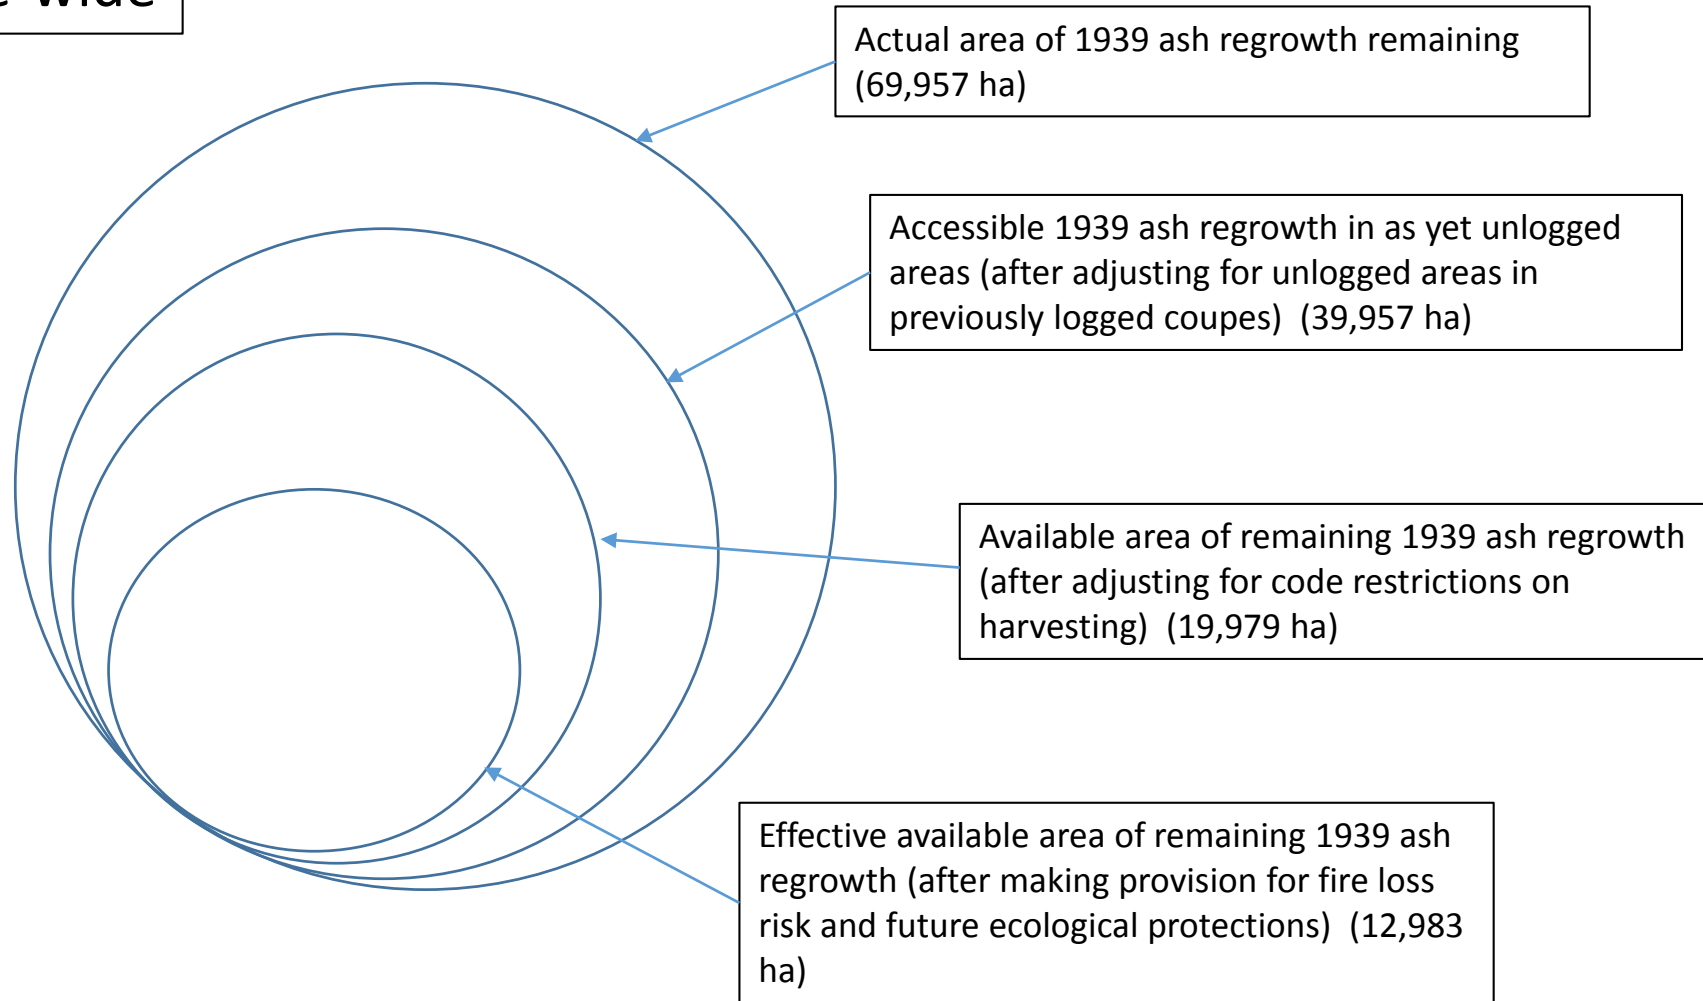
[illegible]wide

Actual area of 1939 ash regrowth remaining (69,957 ha)

Accessible 1939 ash regrowth in as yet unlogged areas (after adjusting for unlogged areas in previously logged coupes) (39,957 ha)

Available area of remaining 1939 ash regrowth (after adjusting for code restrictions on harvesting) (19,979 ha)

Effective available area of remaining 1939 ash regrowth (after making provision for fire loss risk and future ecological protections) (12,983 ha)